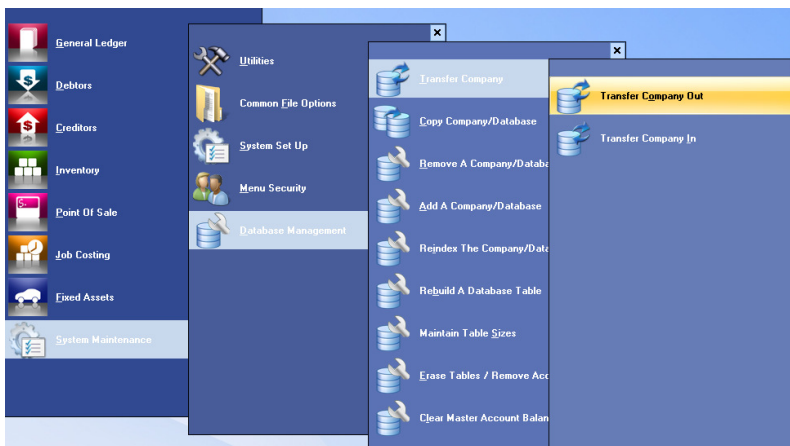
General Ledger
Debtors
Creditors
Inventory
Point Of Sale
Job Costing
Fixed Assets
System Maintenance

Utilities
Common File Options
System Set Up
Menu Security
Database Management

Transfer Company
Copy Company/Database
Remove A Company/Databa
Add A Company/Database
Reindex The Company/Data
Rebuild A Database Table
Maintain Table Sizes
Erase Tables / Remove Acc
Clear Master Account Balan

Transfer Company Out
Transfer Company In